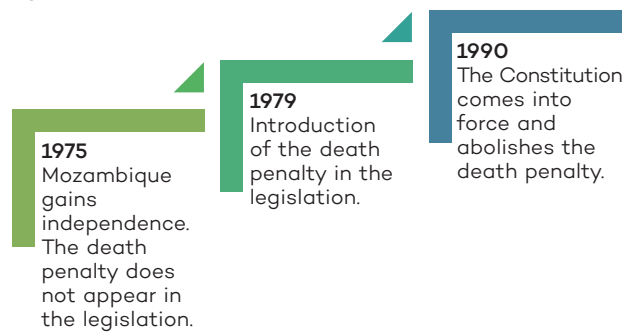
1975
Mozambique gains independence. The death penalty does not appear in the legislation.

1979
Introduction of the death penalty in the legislation.

1990
The Constitution comes into force and abolishes the death penalty.